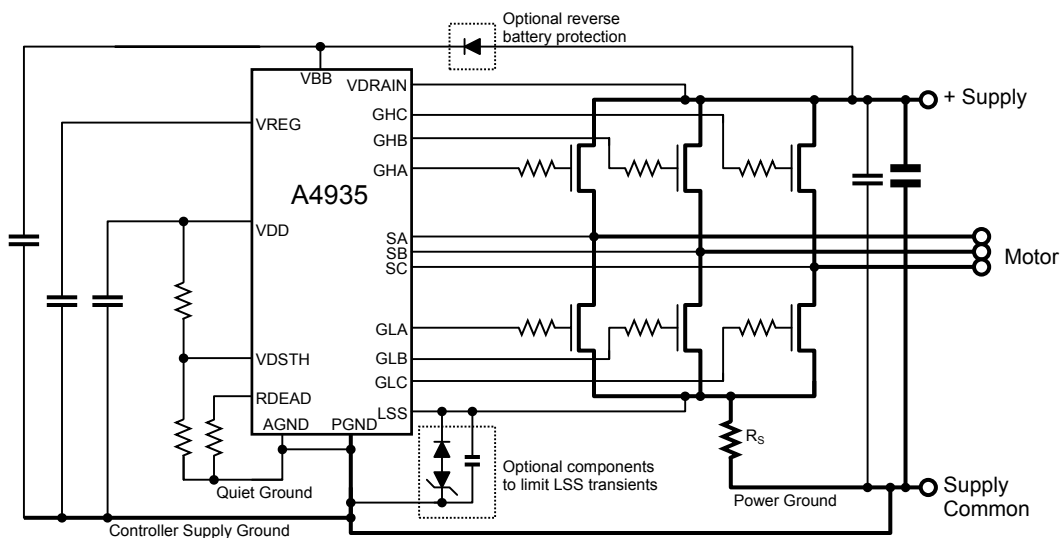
Optional reverse battery protection

VBB
VDRAIN
GHC
GHB
GHA
VREG
A4935
VDD
SA
SB
SC
VDSTH
GLA
GLB
GLC
RDEAD
LSS
AGND
PGND

+ Supply

Motor

$R_S$

Optional components to limit LSS transients

Quiet Ground

Power Ground

Supply Common

Controller Supply Ground